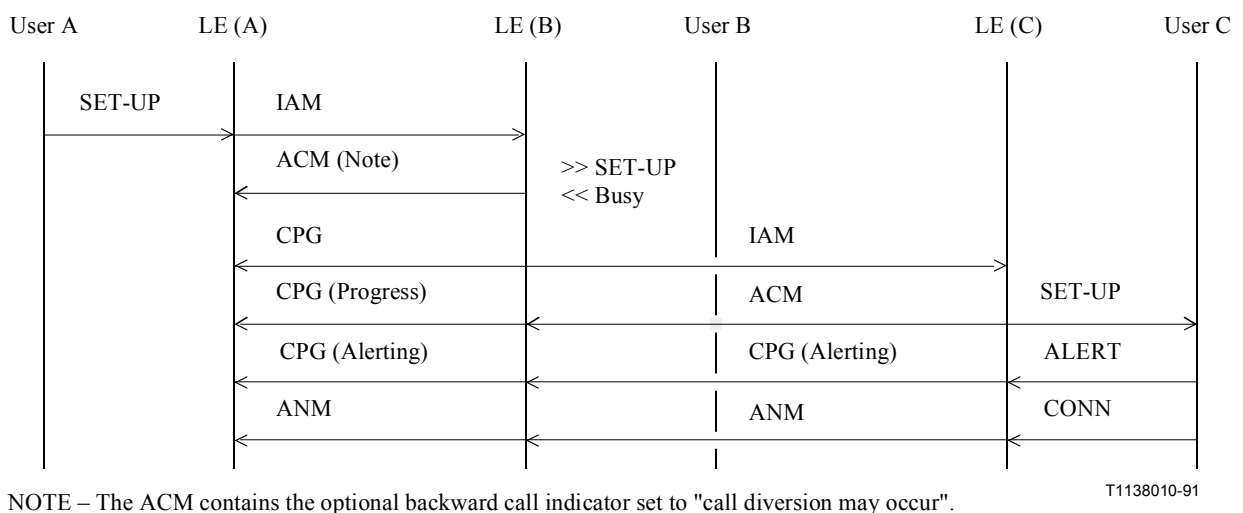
User A LE (A) LE (B) User B LE (C) User C

SET-UP

IAM

ACM (Note)

>> SET-UP
<< Busy

CPG

IAM

CPG (Progress)

ACM

SET-UP

CPG (Alerting)

CPG (Alerting)

ALERT

ANM

ANM

CONN

T1138010-91

NOTE – The ACM contains the optional backward call indicator set to "call diversion may occur".